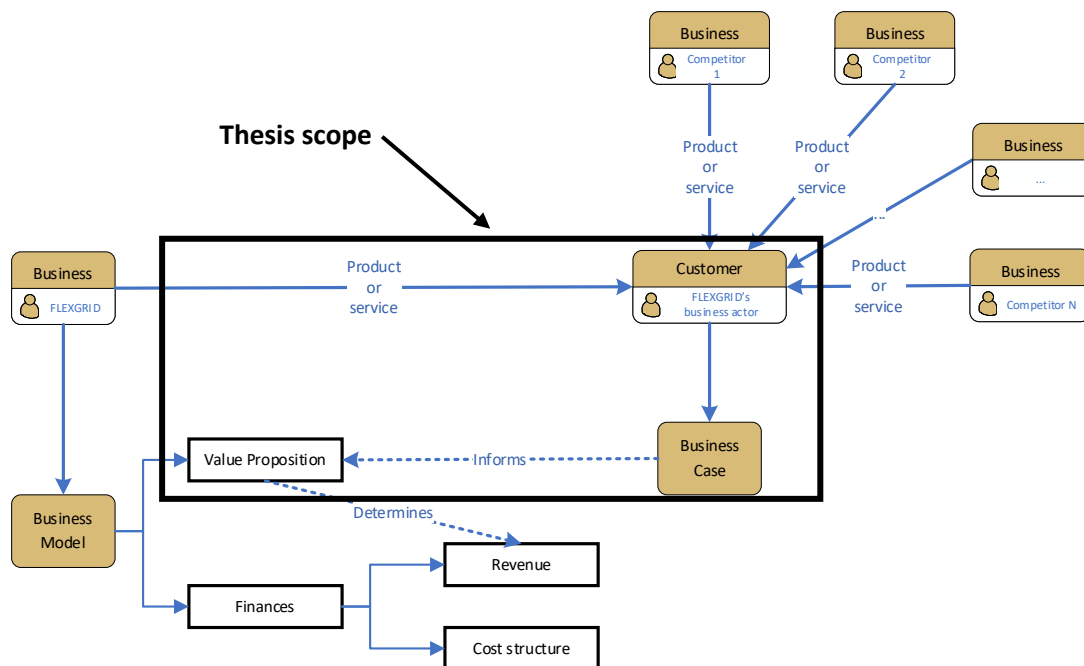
Business
Competitor 1

Business
Competitor 2

Thesis scope

Business
...

Product or service

Product or service

...

Business
FLEXGRID

Product or service

Customer
FLEXGRID's business actor

Product or service

Business
Competitor N

Value Proposition

Informs

Business Case

Business Model

Determines

Revenue

Finances

Cost structure